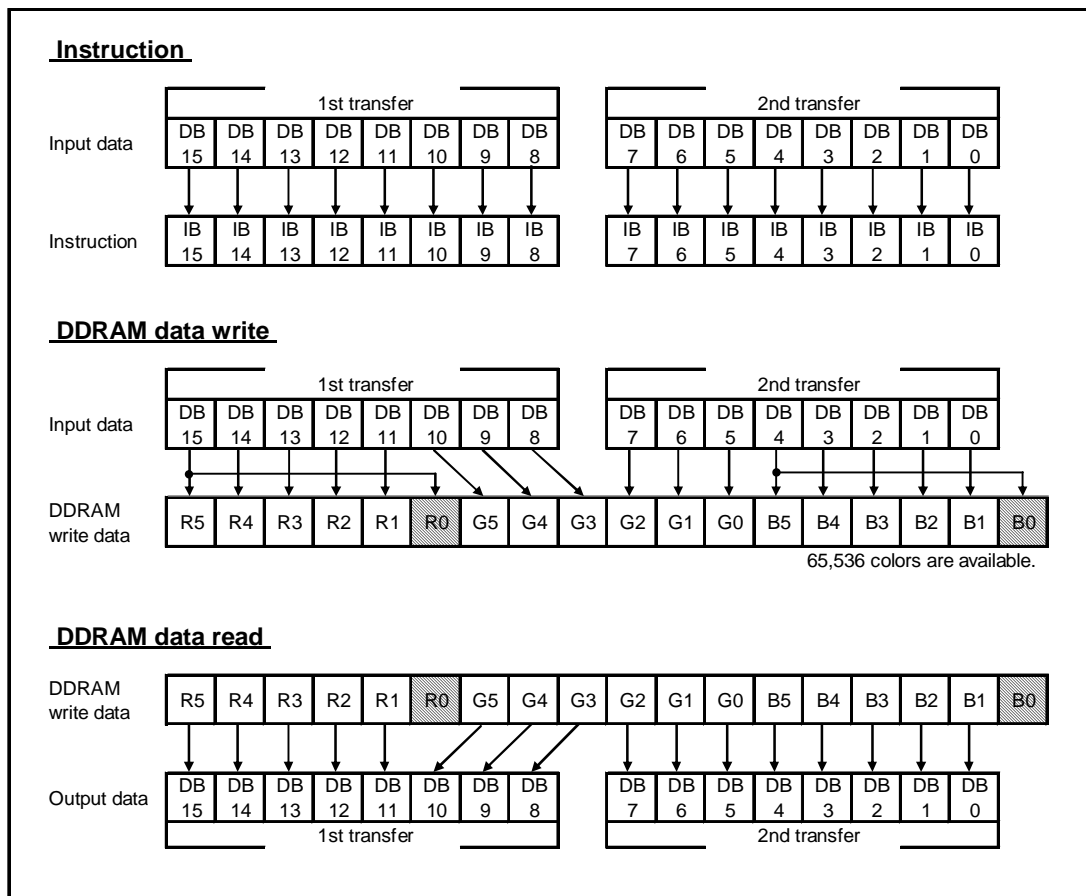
Instruction

Input data

| 1st transfer | | | | | | | |
|---|---|---|---|---|---|---|---|
| DB 15 | DB 14 | DB 13 | DB 12 | DB 11 | DB 10 | DB 9 | DB 8 |

| 2nd transfer | | | | | | | |
|---|---|---|---|---|---|---|---|
| DB 7 | DB 6 | DB 5 | DB 4 | DB 3 | DB 2 | DB 1 | DB 0 |

Instruction

| IB 15 | IB 14 | IB 13 | IB 12 | IB 11 | IB 10 | IB 9 | IB 8 |
|---|---|---|---|---|---|---|---|

| IB 7 | IB 6 | IB 5 | IB 4 | IB 3 | IB 2 | IB 1 | IB 0 |
|---|---|---|---|---|---|---|---|

DDRAM data write

Input data

| 1st transfer | | | | | | | |
|---|---|---|---|---|---|---|---|
| DB 15 | DB 14 | DB 13 | DB 12 | DB 11 | DB 10 | DB 9 | DB 8 |

| 2nd transfer | | | | | | | |
|---|---|---|---|---|---|---|---|
| DB 7 | DB 6 | DB 5 | DB 4 | DB 3 | DB 2 | DB 1 | DB 0 |

DDRAM write data

| R5 | R4 | R3 | R2 | R1 | R0 | G5 | G4 | G3 | G2 | G1 | G0 | B5 | B4 | B3 | B2 | B1 | B0 |
|---|---|---|---|---|---|---|---|---|---|---|---|---|---|---|---|---|---|

65,536 colors are available.

DDRAM data read

DDRAM write data

| R5 | R4 | R3 | R2 | R1 | R0 | G5 | G4 | G3 | G2 | G1 | G0 | B5 | B4 | B3 | B2 | B1 | B0 |
|---|---|---|---|---|---|---|---|---|---|---|---|---|---|---|---|---|---|

Output data

| DB 15 | DB 14 | DB 13 | DB 12 | DB 11 | DB 10 | DB 9 | DB 8 |
|---|---|---|---|---|---|---|---|
| 1st transfer | | | | | | | |

| DB 7 | DB 6 | DB 5 | DB 4 | DB 3 | DB 2 | DB 1 | DB 0 |
|---|---|---|---|---|---|---|---|
| 2nd transfer | | | | | | | |